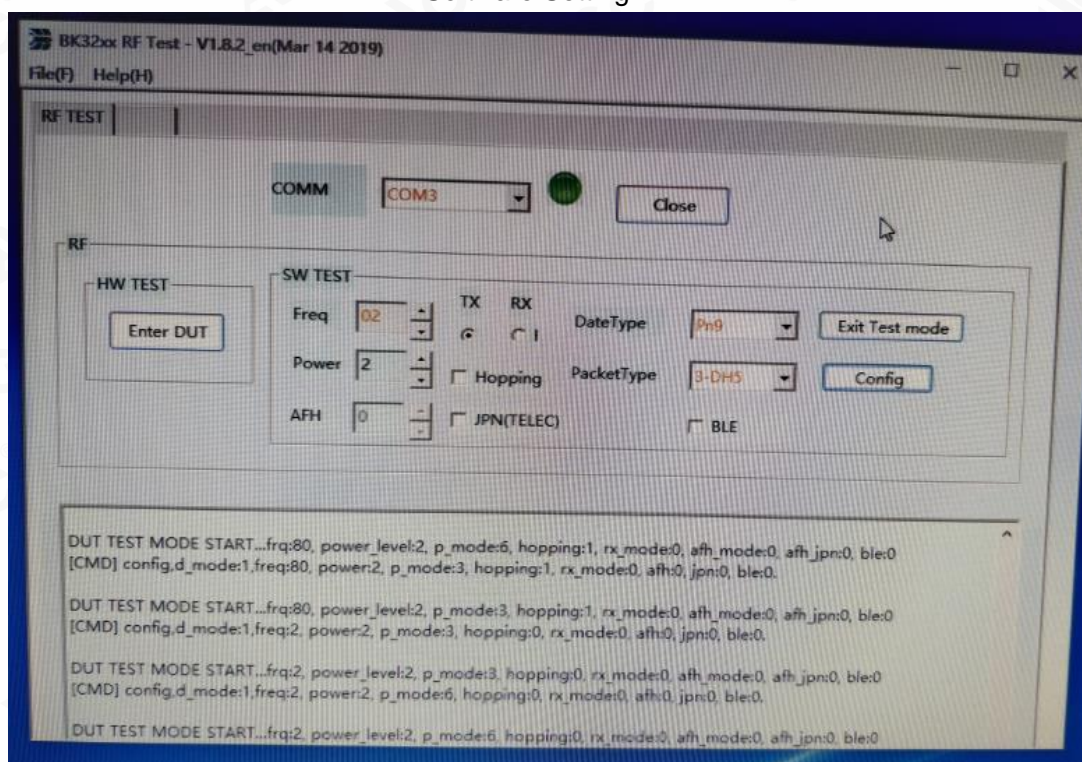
Software Setting

BK32xx RF Test - V1.8.2_en(Mar 14 2019)

File(F) Help(H)

RF TEST

COMM COM3

Close

RF

HW TEST

Enter DUT

SW TEST

Freq 02

TX RX

DateType Pn9

Exit Test mode

Power 2

Hopping

PacketType 3-DH5

Config

AFH 0

JPN(TELEC)

BLE

DUT TEST MODE START...frq:80, power_level:2, p_mode:6, hopping:1, rx_mode:0, afh_mode:0, afh_jpn:0, ble:0
[CMD] config,d_mode:1,freq:80, power:2, p_mode:3, hopping:1, rx_mode:0, afh:0, jpn:0, ble:0.

DUT TEST MODE START...frq:80, power_level:2, p_mode:3, hopping:1, rx_mode:0, afh_mode:0, afh_jpn:0, ble:0
[CMD] config,d_mode:1,freq:2, power:2, p_mode:3, hopping:0, rx_mode:0, afh:0, jpn:0, ble:0.

DUT TEST MODE START...frq:2, power_level:2, p_mode:3, hopping:0, rx_mode:0, afh_mode:0, afh_jpn:0, ble:0
[CMD] config,d_mode:1,freq:2, power:2, p_mode:6, hopping:0, rx_mode:0, afh:0, jpn:0, ble:0.

DUT TEST MODE START...frq:2, power_level:2, p_mode:6, hopping:0, rx_mode:0, afh_mode:0, afh_jpn:0, ble:0